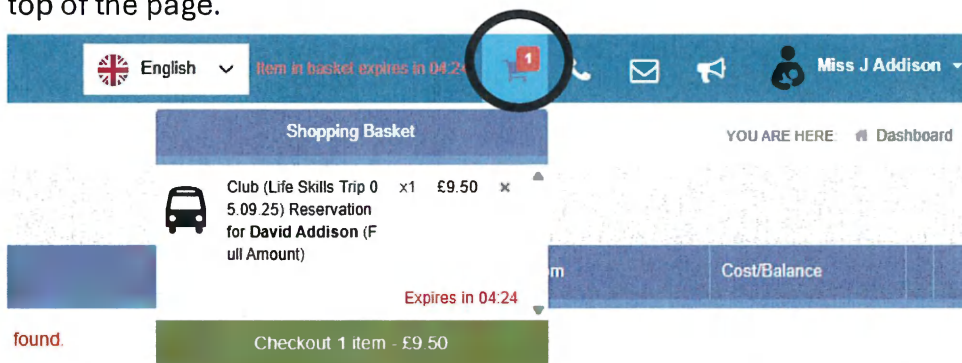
top of the page.

English

Item in basket expires in 04:24

1

Miss J Addison

Shopping Basket

YOU ARE HERE: Dashboard

Club (Life Skills Trip 05.09.25) Reservation for **David Addison** (Full Amount)

x1 £9.50 ×

m

Cost/Balance

Expires in 04:24

found.

Checkout 1 item - £9.50